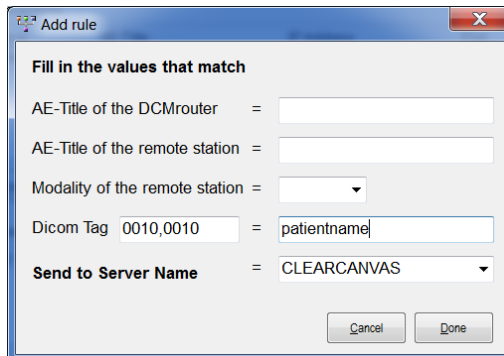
Add rule

Fill in the values that match

AE-Title of the DCMrouter =

AE-Title of the remote station =

Modality of the remote station =

Dicom Tag 0010,0010 = patientname

Send to Server Name = CLEARCANVAS

Cancel Done